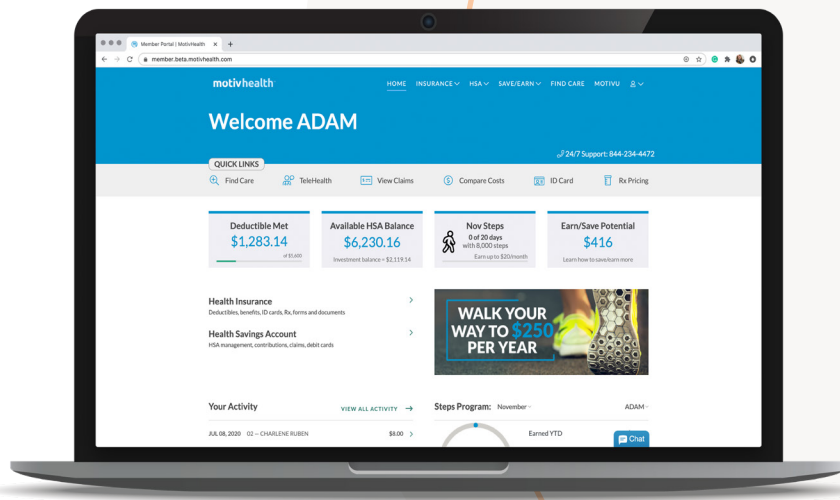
Member Portal | MotivHealth

member.beta.motivhealth.com

motivhealth

HOME INSURANCE HSA SAVE/EARN FIND CARE MOTIVU

Welcome ADAM

24/7 Support: 844-234-4472

QUICK LINKS

Find Care TeleHealth View Claims Compare Costs ID Card Rx Pricing

Deductible Met
$1,283.14
of $5,600

Available HSA Balance
$6,230.16
Investment balance = $2,119.14

Nov Steps
0 of 20 days
with 8,000 steps
Earn up to $20/month

Earn/Save Potential
$416
Learn how to save/earn more

Health Insurance
Deductibles, benefits, ID cards, Rx, forms and documents

Health Savings Account
HSA management, contributions, claims, debit cards

WALK YOUR WAY TO $250 PER YEAR

Your Activity

VIEW ALL ACTIVITY

JUL 08, 2020 02 — CHARLENE RUBEN $8.00

Steps Program: November

ADAM

Earned YTD

Chat